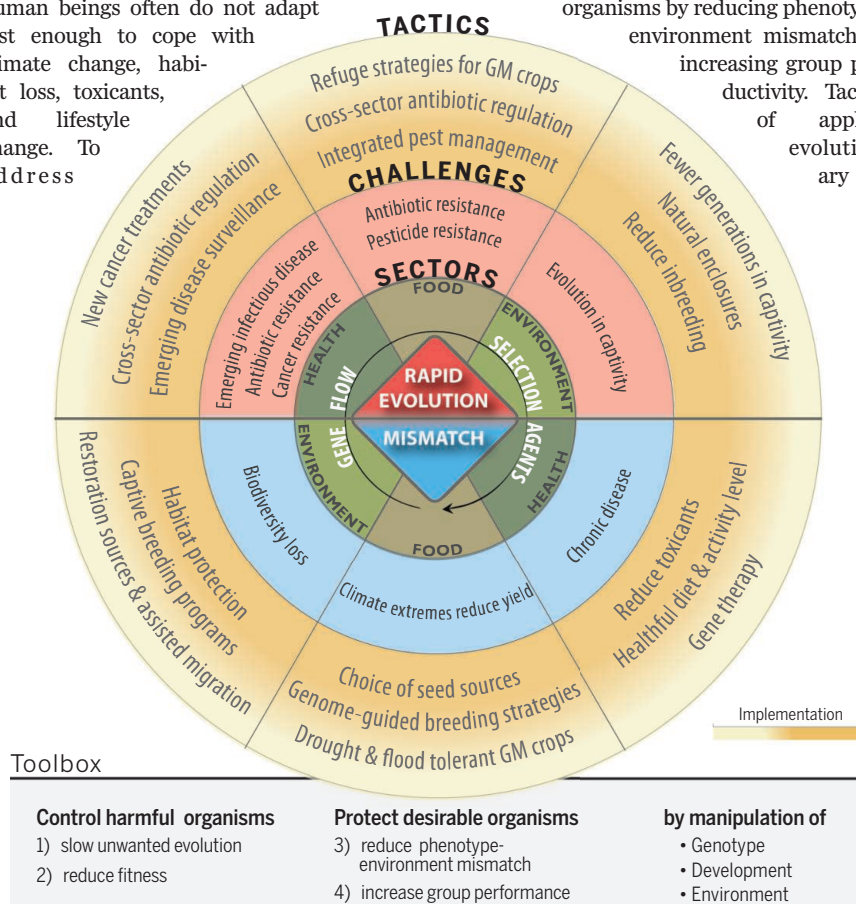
uman beings often do not adapt st enough to cope with imate change, habit loss, toxicants, d lifestyle hange. To ddress

organisms by reducing phenoty environment mismatch increasing group p ductivity. Tac of appl evoluti ary

TACTICS

Refuge strategies for GM crops
Cross-sector antibiotic regulation
Integrated pest management

CHALLENGES

Antibiotic resistance
Pesticide resistance

New cancer treatments
Cross-sector antibiotic regulation
Emerging disease surveillance

Emerging infectious disease
Antibiotic resistance
Cancer resistance

Fewer generations in captivity
Natural enclosures
Reduce inbreeding

Evolution in captivity

SECTORS

FOOD
ENVIRONMENT
HEALTH
SELECTION
FLOW
RAPID EVOLUTION
MISMATCH
GENE
AGENTS
ENVIRONMENT
HEALTH
FOOD

Biodiversity loss

Chronic disease

Climate extremes reduce yield

Habitat protection
Captive breeding programs
Restoration sources & assisted migration

Reduce toxicants
Healthful diet & activity level
Gene therapy

Choice of seed sources
Genome-guided breeding strategies
Drought & flood tolerant GM crops

Implementation

Toolbox

Control harmful organisms
1) slow unwanted evolution
2) reduce fitness

Protect desirable organisms
3) reduce phenotype-environment mismatch
4) increase group performance

by manipulation of
• Genotype
• Development
• Environment